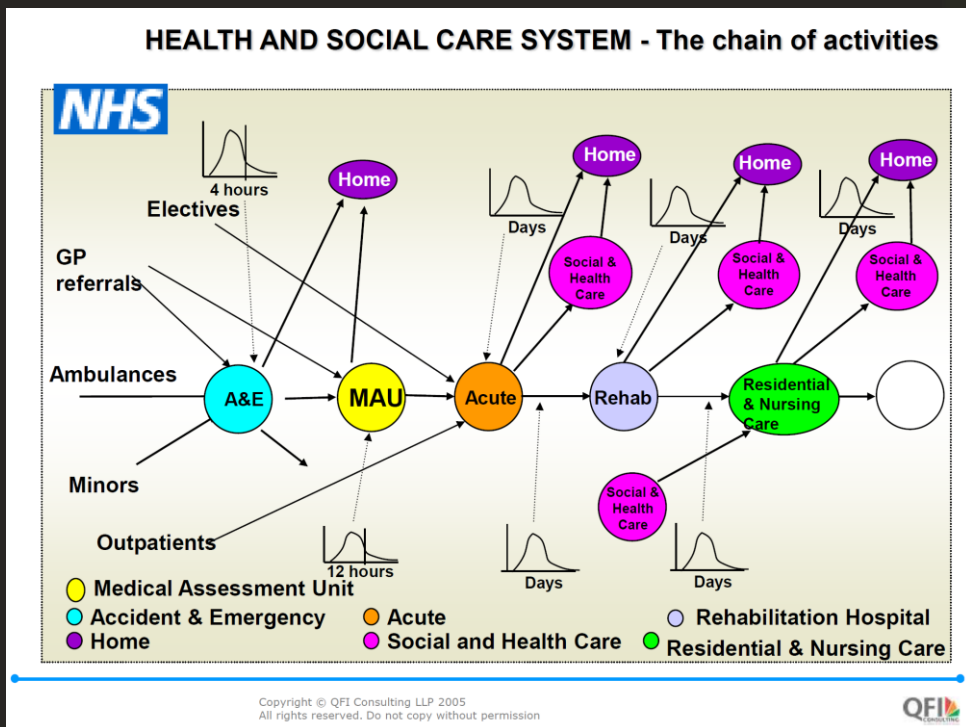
HEALTH AND SOCIAL CARE SYSTEM - The chain of activities

NHS

4 hours

Electives

GP referrals

Ambulances

Minors

Outpatients

Home

Home

Home

Home

A&E

MAU

Acute

Rehab

Residential & Nursing Care

Days

Days

Days

Social & Health Care

Social & Health Care

Social & Health Care

Social & Health Care

12 hours

Days

Days

Medical Assessment Unit

Accident & Emergency

Home

Acute

Social and Health Care

Rehabilitation Hospital

Residential & Nursing Care

Copyright © QFI Consulting LLP 2005
All rights reserved. Do not copy without permission

QFI CONSULTING